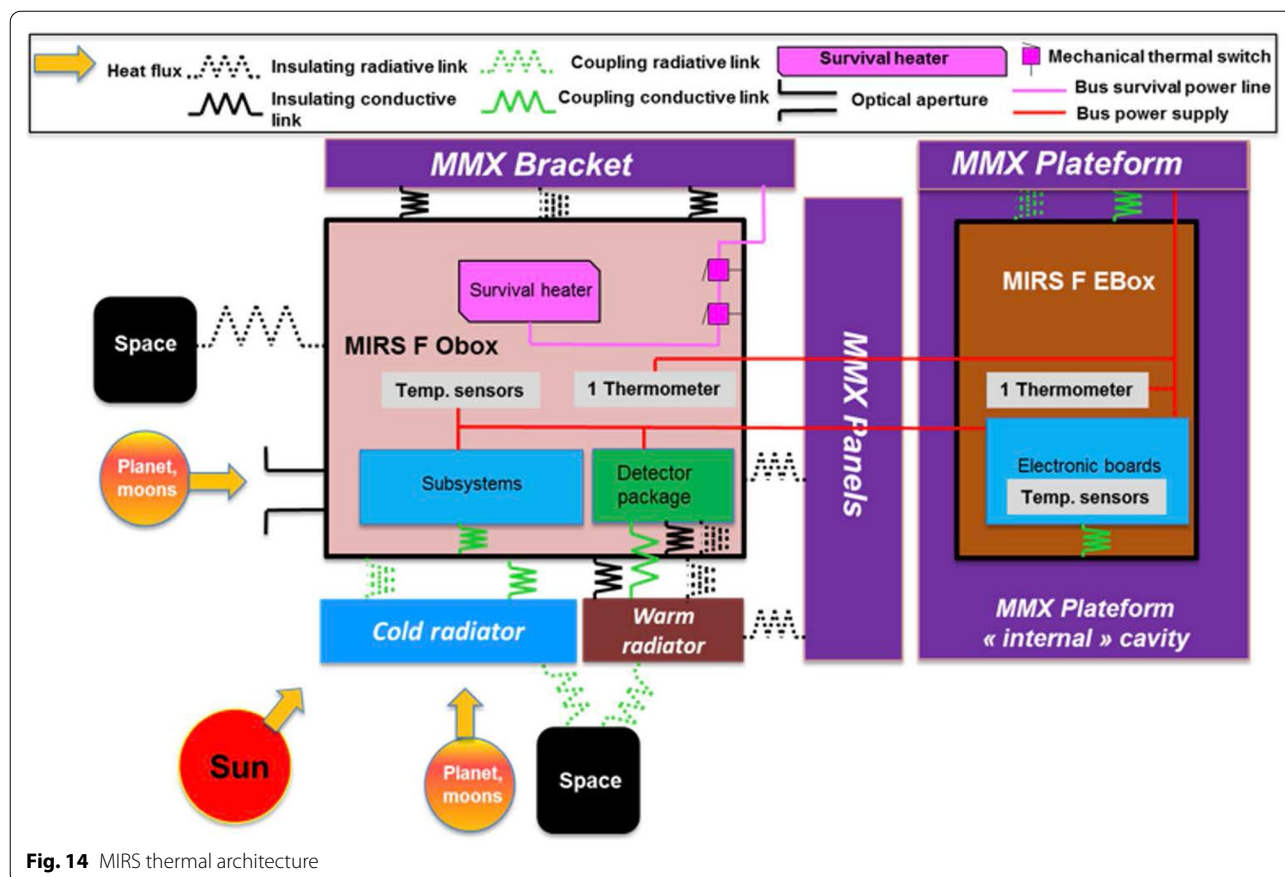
Heat flux
Insulating radiative link
Insulating conductive link
Coupling radiative link
Coupling conductive link
Survival heater
Optical aperture
Mechanical thermal switch
Bus survival power line
Bus power supply

MMX Bracket
MMX Plateform
Survival heater
MIRS F Obox
Space
Temp. sensors
1 Thermometer
Planet, moons
Subsystems
Detector package
MMX Panels
MIRS F EBox
1 Thermometer
Electronic boards
Temp. sensors
Cold radiator
Warm radiator
MMX Plateform « internal » cavity
Sun
Planet, moons
Space

Fig. 14 MIRS thermal architecture